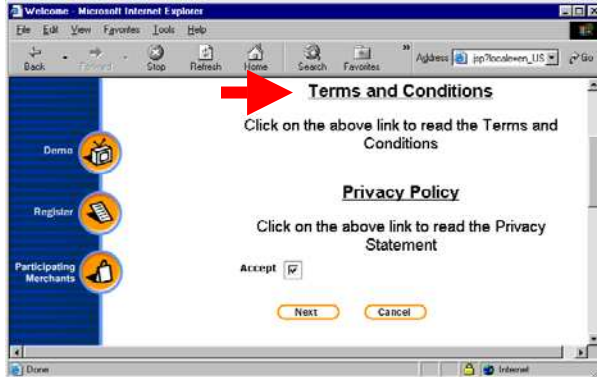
Welcome - Microsoft Internet Explorer

File Edit View Favorites Tools Help

Back Forward Stop Refresh Home Search Favorites Address jsp?locale=en_US Go

Demo

Register

Participating Merchants

Terms and Conditions

Click on the above link to read the Terms and Conditions

Privacy Policy

Click on the above link to read the Privacy Statement

Accept ☑

Next Cancel

Done Internet